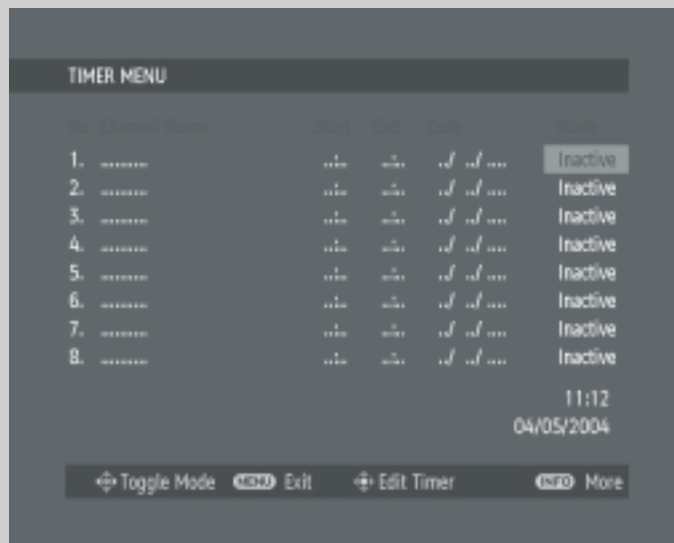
TIMER MENU

| No. | Channel Name | Start | End | Date | Mode |
|---|---|---|---|---|---|
| 1. | ........ | ..:.. | ..:.. | ../ ../ .... | Inactive |
| 2. | ........ | ..:.. | ..:.. | ../ ../ .... | Inactive |
| 3. | ........ | ..:.. | ..:.. | ../ ../ .... | Inactive |
| 4. | ........ | ..:.. | ..:.. | ../ ../ .... | Inactive |
| 5. | ........ | ..:.. | ..:.. | ../ ../ .... | Inactive |
| 6. | ........ | ..:.. | ..:.. | ../ ../ .... | Inactive |
| 7. | ........ | ..:.. | ..:.. | ../ ../ .... | Inactive |
| 8. | ........ | ..:.. | ..:.. | ../ ../ .... | Inactive |

11:12
04/05/2004

Toggle Mode MENU Exit Edit Timer INFO More